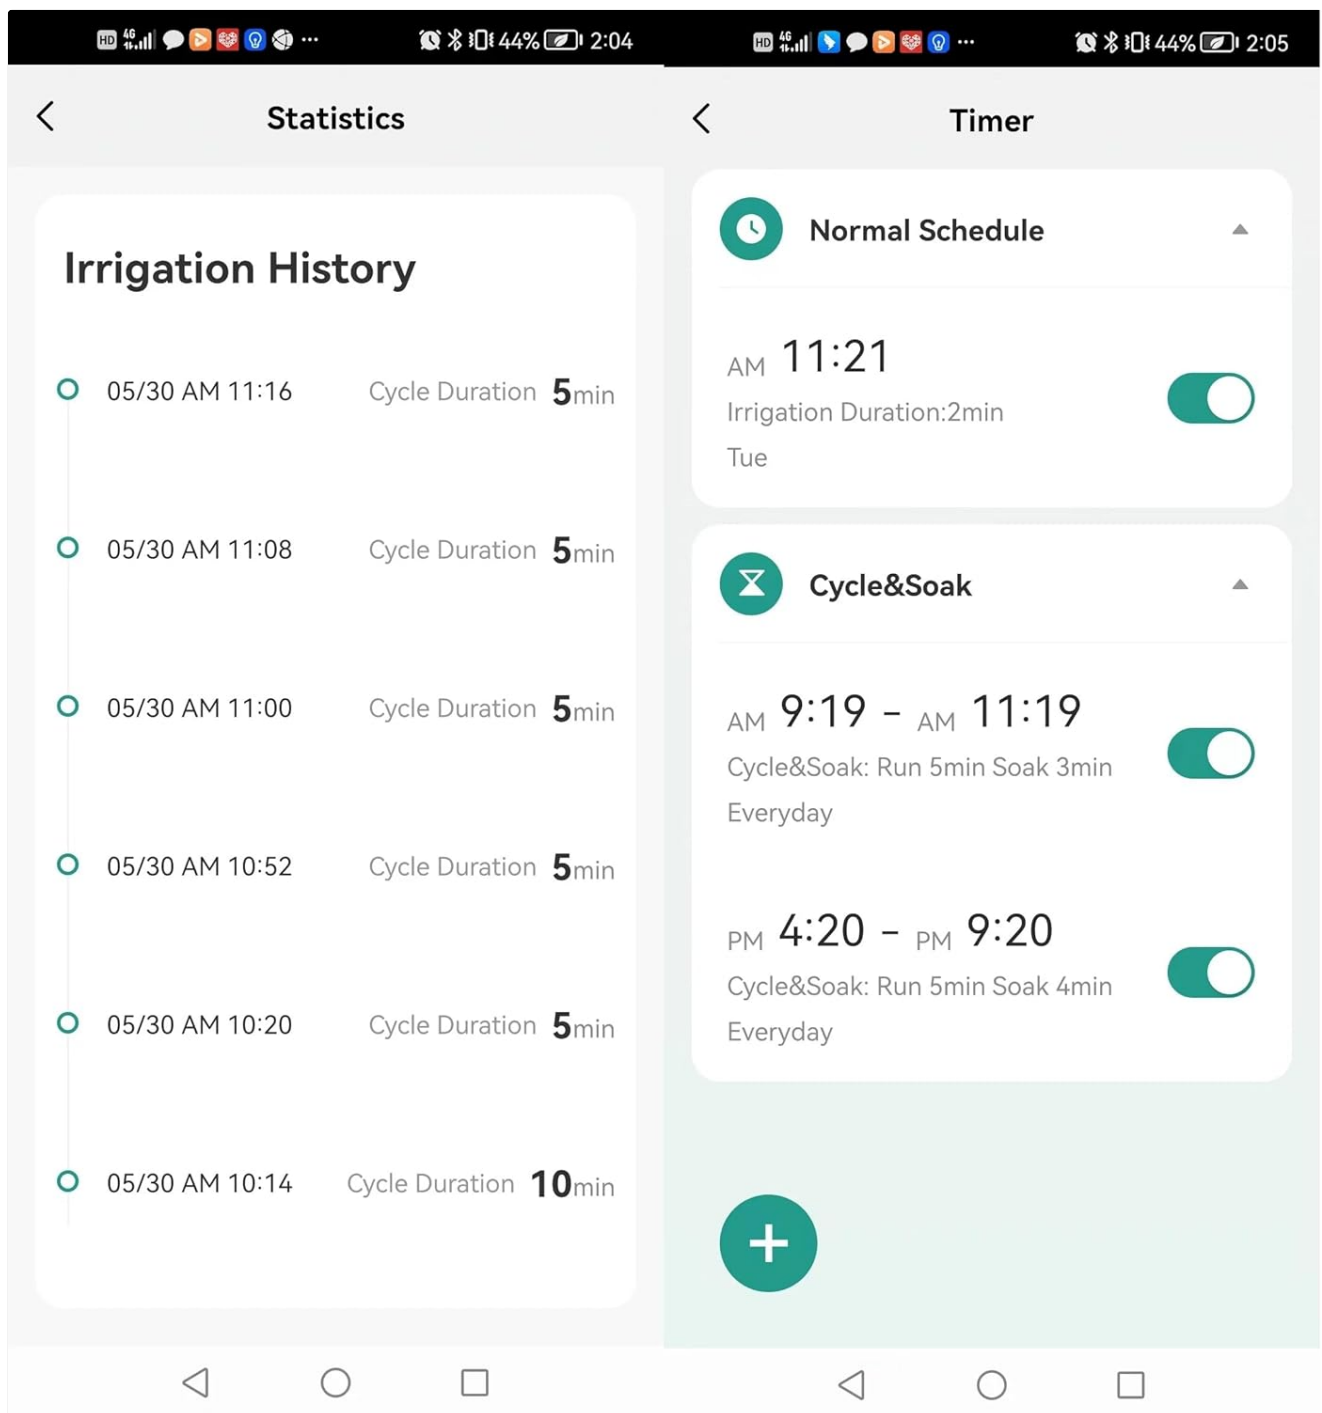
HD 4G ... 44% 2:04

Statistics

Irrigation History

05/30 AM 11:16 Cycle Duration 5min

05/30 AM 11:08 Cycle Duration 5min

05/30 AM 11:00 Cycle Duration 5min

05/30 AM 10:52 Cycle Duration 5min

05/30 AM 10:20 Cycle Duration 5min

05/30 AM 10:14 Cycle Duration 10min

HD 4G ... 44% 2:05

Timer

Normal Schedule

AM 11:21
Irrigation Duration:2min
Tue

Cycle&Soak

AM 9:19 - AM 11:19
Cycle&Soak: Run 5min Soak 3min
Everyday

PM 4:20 - PM 9:20
Cycle&Soak: Run 5min Soak 4min
Everyday

+